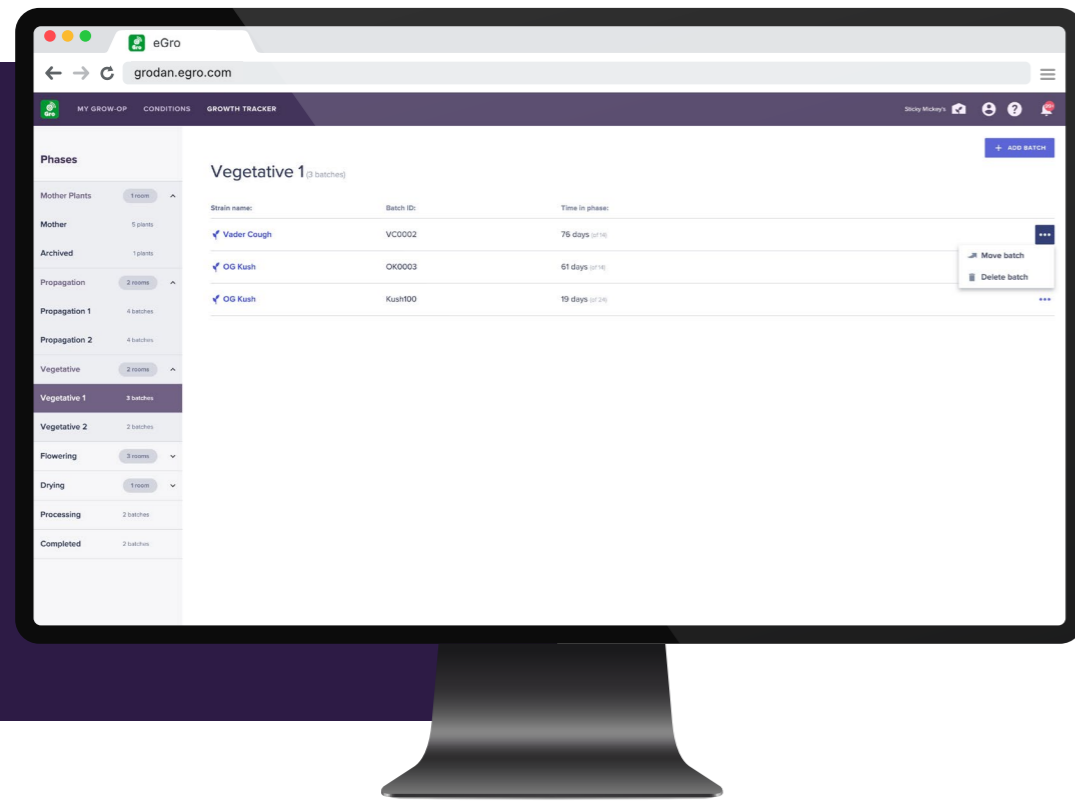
eGro

grodan.egro.com

Gro

MY GROW-OP CONDITIONS GROWTH TRACKER

Sticky Mickey's

Phases

Mother Plants 1 room

Mother 5 plants

Archived 1 plants

Propagation 2 rooms

Propagation 1 4 batches

Propagation 2 4 batches

Vegetative 2 rooms

Vegetative 1 3 batches

Vegetative 2 2 batches

Flowering 3 rooms

Drying 1 room

Processing 2 batches

Completed 2 batches

Vegetative 1 (3 batches)

+ ADD BATCH

| Strain name: | Batch ID: | Time in phase: |
|---|---|---|
| Vader Cough | VC0002 | 76 days (of 14) |
| OG Kush | OK0003 | 61 days (of 14) |
| OG Kush | Kush100 | 19 days (of 24) |

Move batch

Delete batch